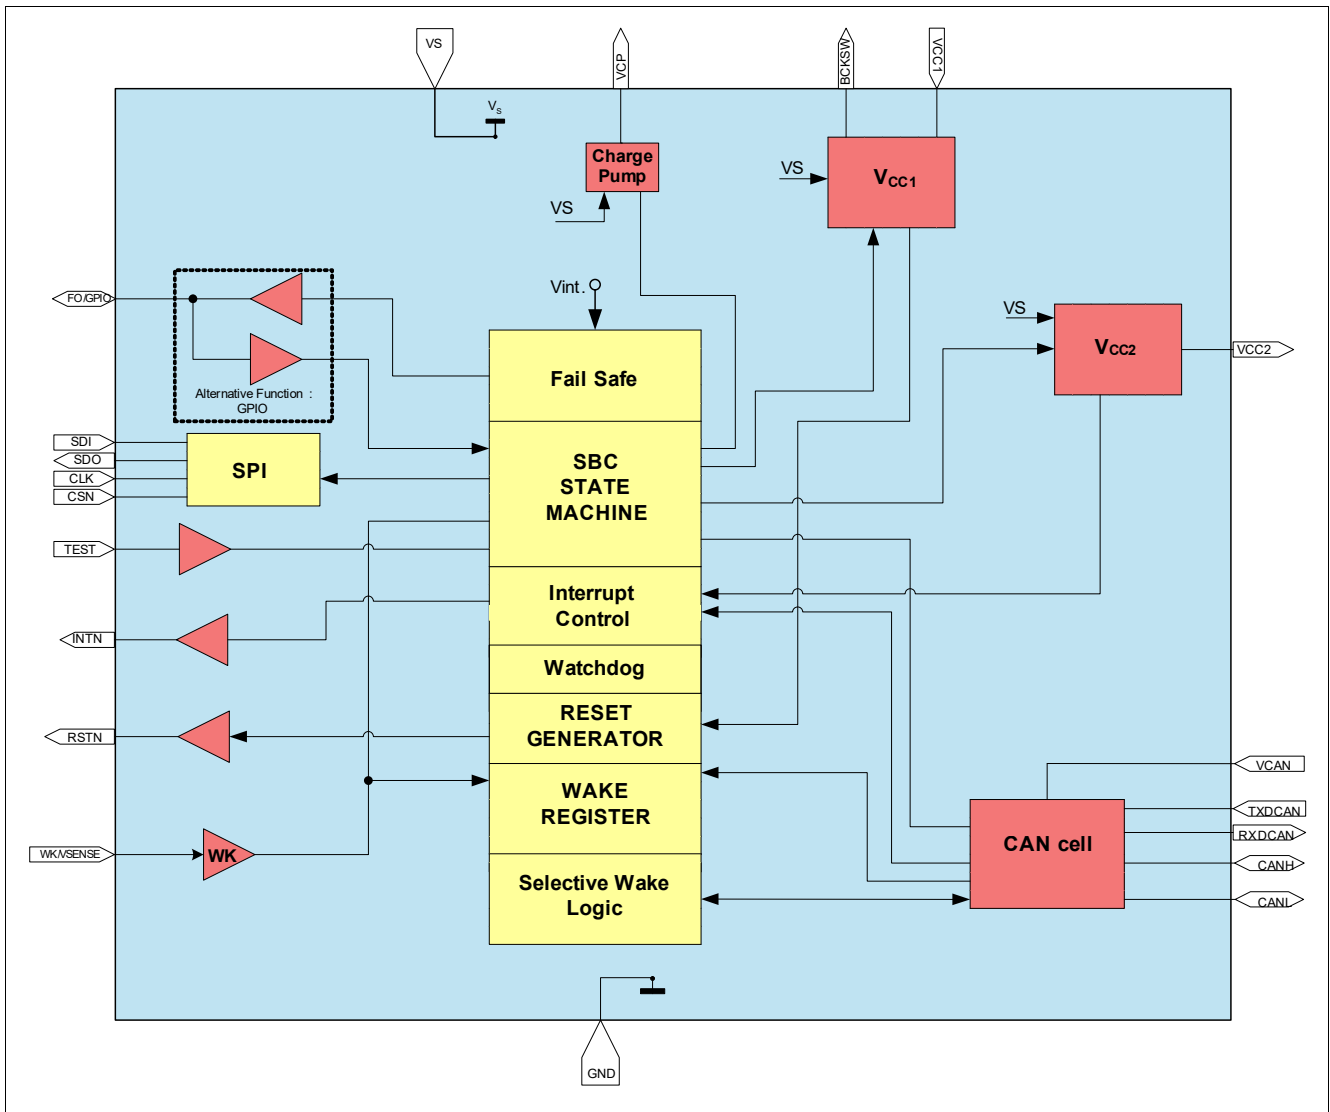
VS

VCP

BCKSW

VCC1

$V_S$

Charge Pump

VS

VS

$V_{CC1}$

FO/GPIO

Alternative Function : GPIO

Vint.

VS

$V_{CC2}$

VCC2

Fail Safe

SDI

SDO

CLK

CSN

SPI

SBC STATE MACHINE

TEST

Interrupt Control

INTN

Watchdog

RSTN

RESET GENERATOR

VCAN

WAKE REGISTER

TXDCAN

RXDCAN

CAN cell

CANH

WK/VSENSE

WK

Selective Wake Logic

CANL

GND